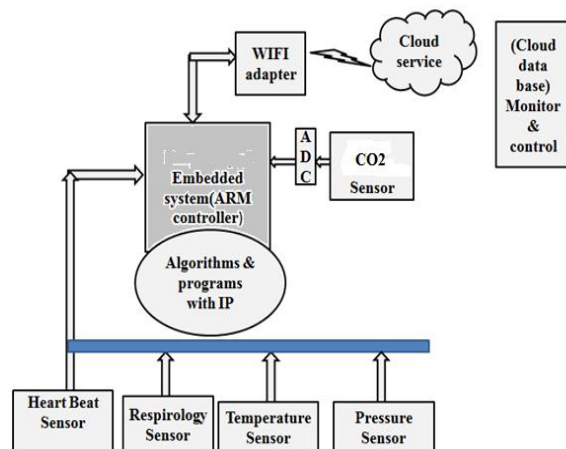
WIFI adapter

Cloud service

(Cloud data base) Monitor & control

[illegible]
Embedded system(ARM controller)

A
D
C

CO2 Sensor

Algorithms & programs with IP

Heart Beat Sensor

Respirology Sensor

Temperature Sensor

Pressure Sensor